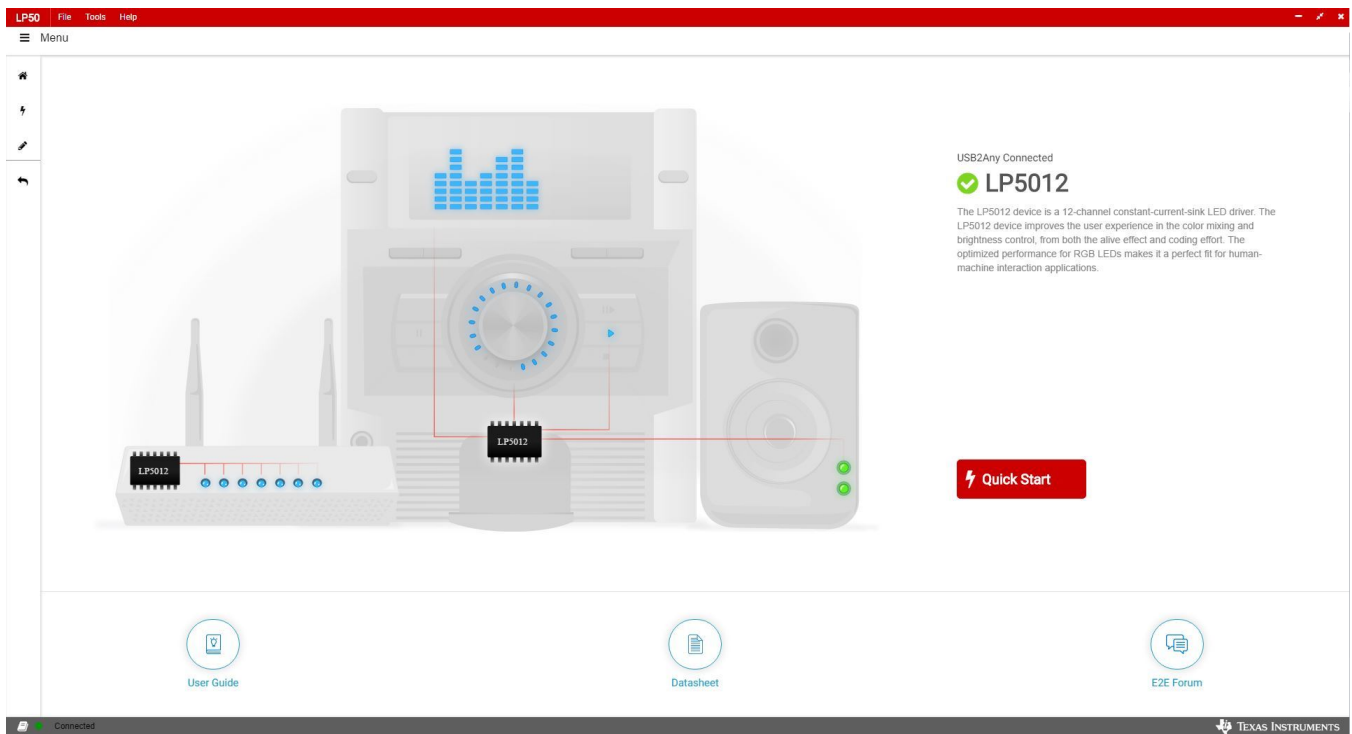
LP50 File Tools Help

≡ Menu

LP5012

LP5012

USB2Any Connected

LP5012

The LP5012 device is a 12-channel constant-current-sink LED driver. The LP5012 device improves the user experience in the color mixing and brightness control, from both the alive effect and coding effort. The optimized performance for RGB LEDs makes it a perfect fit for human-machine interaction applications.

Quick Start

User Guide

Datasheet

E2E Forum

Connected

Texas Instruments